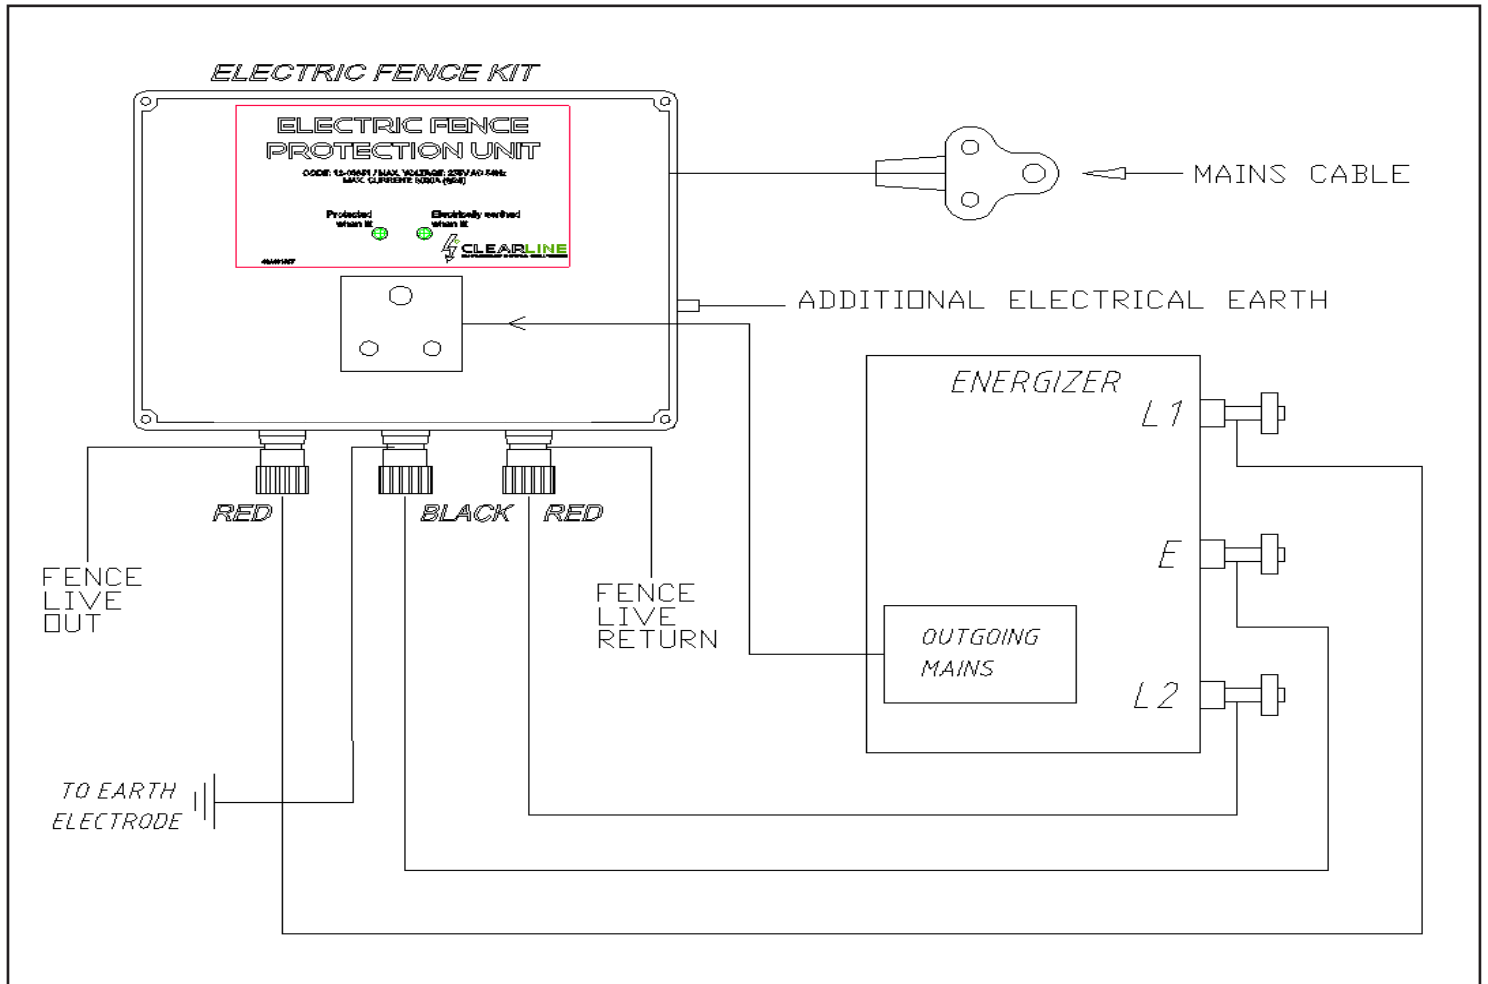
ELECTRIC FENCE KIT

ELECTRIC FENCE PROTECTION UNIT

CODE: 12-056PI / MAX. VOLTAGE: 230V AC 50Hz MAX CURRENT: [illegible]

Protected when lit

Electrically earthed when lit

CLEARLINE

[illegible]

MAINS CABLE

ADDITIONAL ELECTRICAL EARTH

ENERGIZER

L1

E

L2

OUTGOING MAINS

RED

BLACK

RED

FENCE LIVE OUT

FENCE LIVE RETURN

TO EARTH ELECTRODE